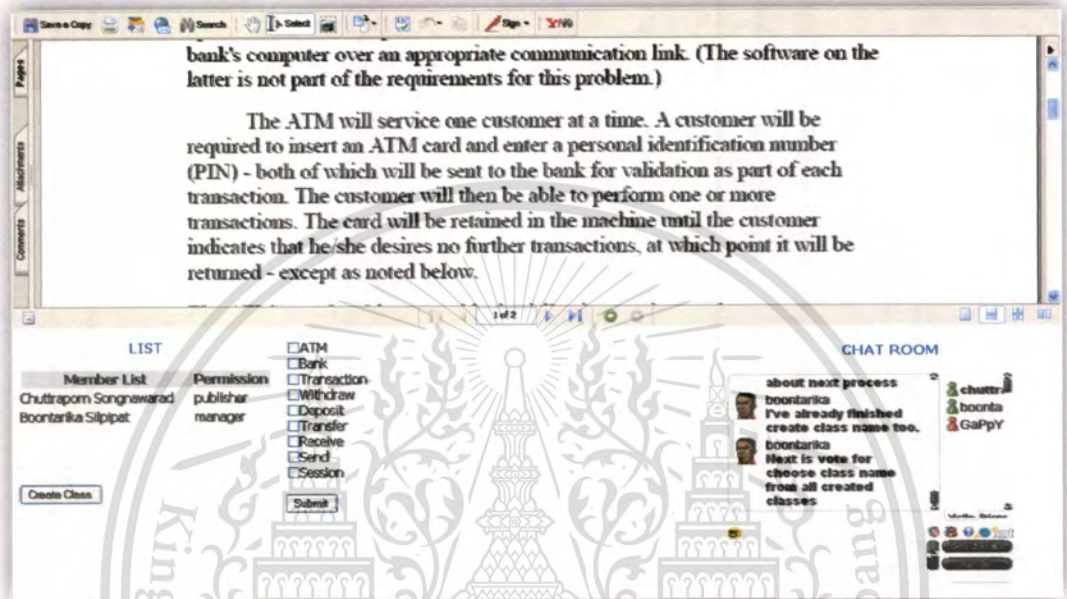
Save a Copy Search Select Sign

Pages Attachments Comments

bank's computer over an appropriate communication link. (The software on the latter is not part of the requirements for this problem.)

The ATM will service one customer at a time. A customer will be required to insert an ATM card and enter a personal identification number (PIN) - both of which will be sent to the bank for validation as part of each transaction. The customer will then be able to perform one or more transactions. The card will be retained in the machine until the customer indicates that he/she desires no further transactions, at which point it will be returned - except as noted below.

1 of 2

LIST

| Member List | Permission |
|---|---|
| Chuttraporn Songnawarad | publisher |
| Boontarika Silpipat | manager |

Create Class

☐ATM
☐Bank
☐Transaction
☐Withdraw
☐Deposit
☐Transfer
☐Receive
☐Send
☐Session

Submit

CHAT ROOM

about next process
boontarika
I've already finished create class name too.
boontarika
Next is vote for choose class name from all created classes

chuttra
boonta
GaPpY

King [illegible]